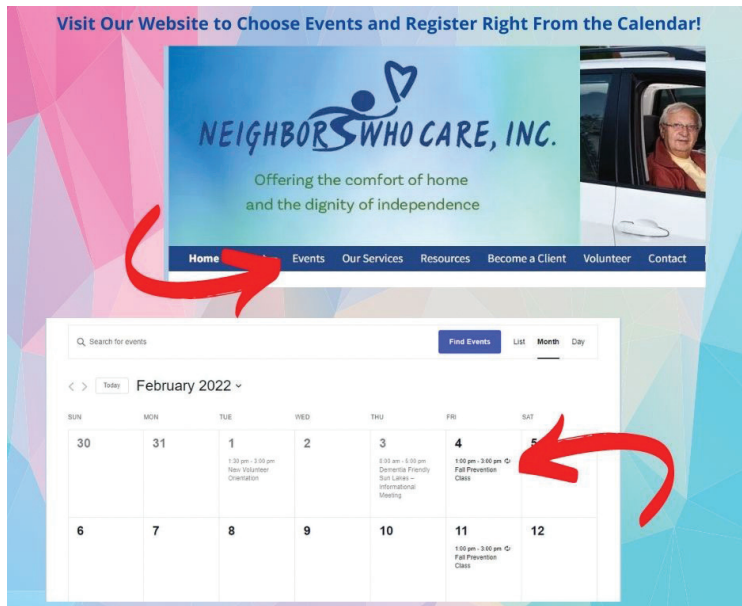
Visit Our Website to Choose Events and Register Right From the Calendar!

NEIGHBORS WHO CARE, INC.

Offering the comfort of home and the dignity of independence

Home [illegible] Events Our Services Resources Become a Client Volunteer Contact

Search for events

Find Events

List Month Day

Today February 2022

| SUN | MON | TUE | WED | THU | FRI | SAT |
|---|---|---|---|---|---|---|
| 30 | 31 | 1 1:30 pm - 3:00 pm New Volunteer Orientation | 2 | 3 9:00 am - 5:00 pm Dementia Friendly Sun Lakes – Informational Meeting | 4 1:00 pm - 3:00 pm Fall Prevention Class | 5 |
| 6 | 7 | 8 | 9 | 10 | 11 1:00 pm - 3:00 pm Fall Prevention Class | 12 |